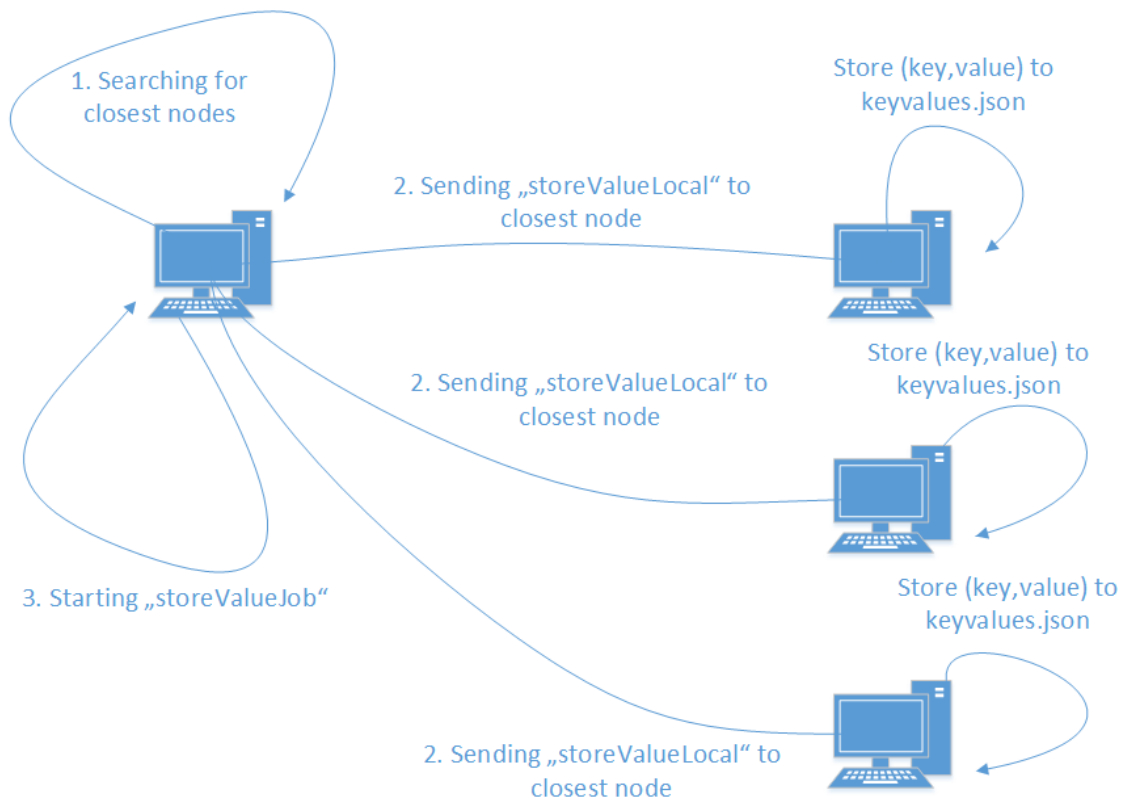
1. Searching for closest nodes

Store (key,value) to keyvalues.json

2. Sending „storeValueLocal“ to closest node

Store (key,value) to keyvalues.json

2. Sending „storeValueLocal“ to closest node

Store (key,value) to keyvalues.json

3. Starting „storeValueJob“

2. Sending „storeValueLocal“ to closest node